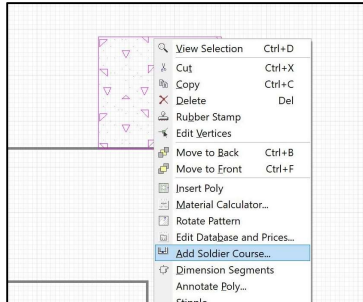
View Selection Ctrl+D
Cut Ctrl+X
Copy Ctrl+C
Delete Del
Rubber Stamp
Edit Vertices
Move to Back Ctrl+B
Move to Front Ctrl+F
Insert Poly
Material Calculator...
Rotate Pattern
Edit Database and Prices...
Add Soldier Course...
Dimension Segments
Annotate Poly...
Stipple